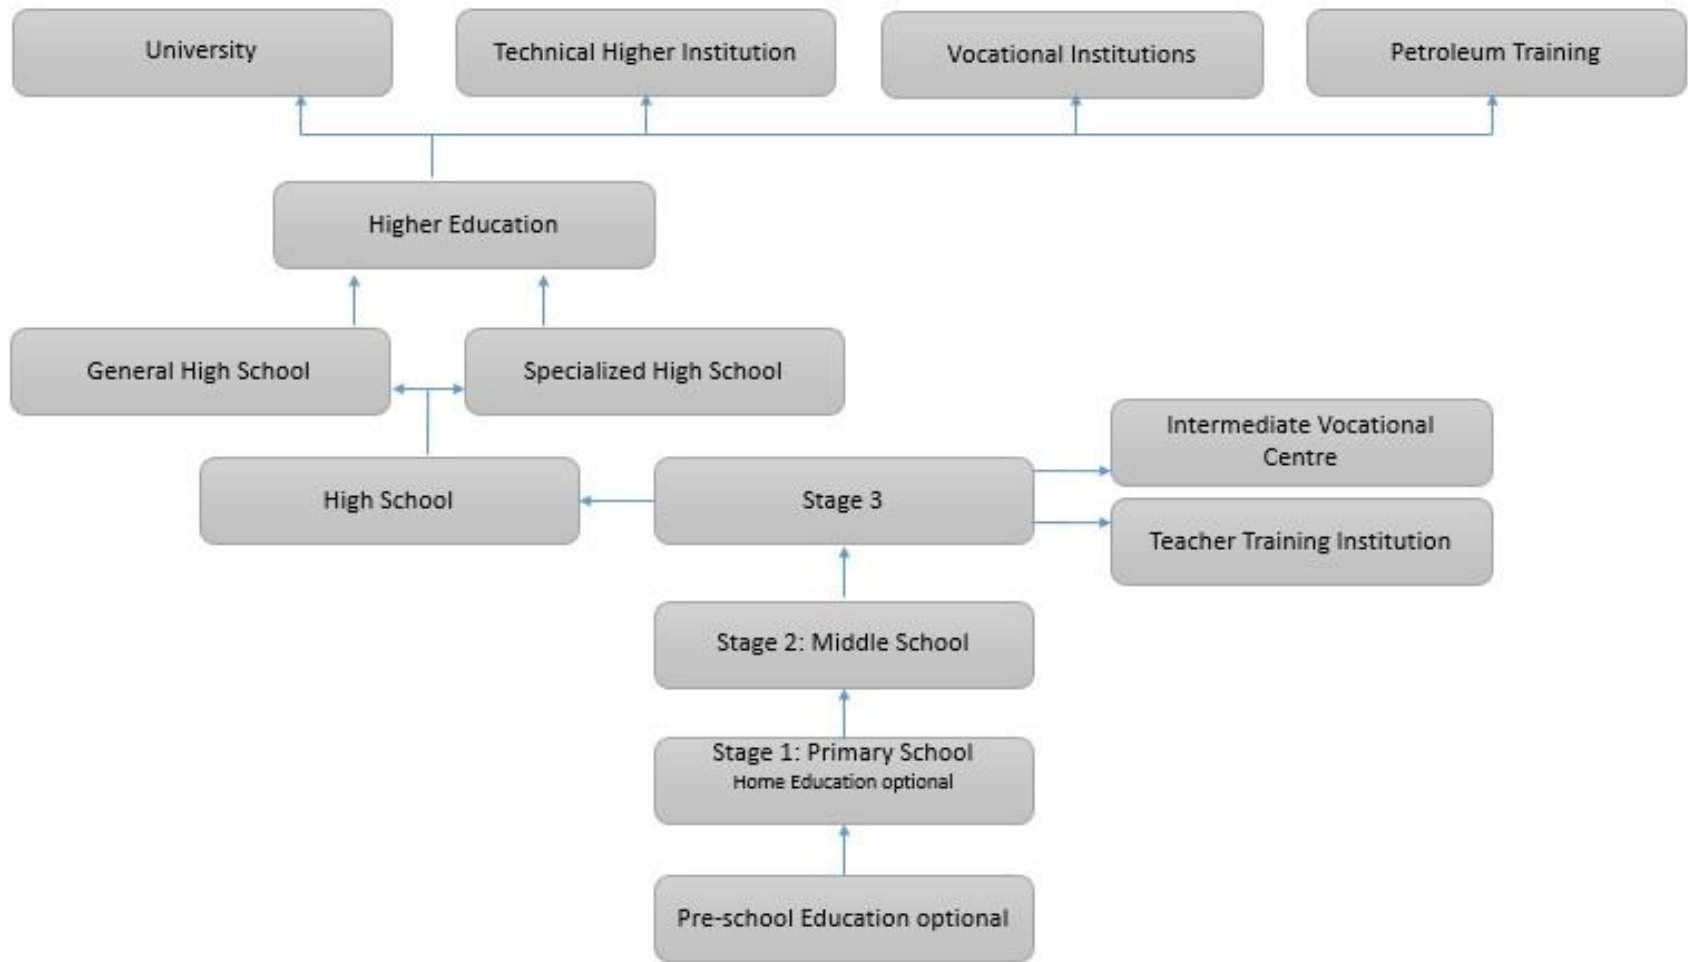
University

Technical Higher Institution

Vocational Institutions

Petroleum Training

Higher Education

General High School

Specialized High School

Intermediate Vocational Centre

High School

Stage 3

Teacher Training Institution

Stage 2: Middle School

Stage 1: Primary School
Home Education optional

Pre-school Education optional